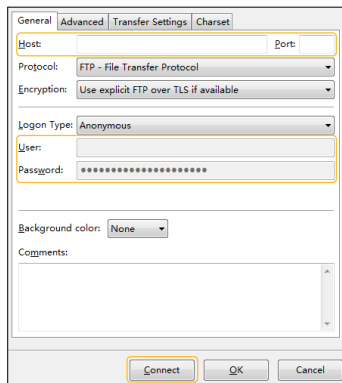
General Advanced Transfer Settings Charset

Host: Port:

Protocol: FTP - File Transfer Protocol

Encryption: Use explicit FTP over TLS if available

Logon Type: Anonymous

User:

Password: ••••••••••••••••••••••

Background color: None

Comments:

Connect OK Cancel